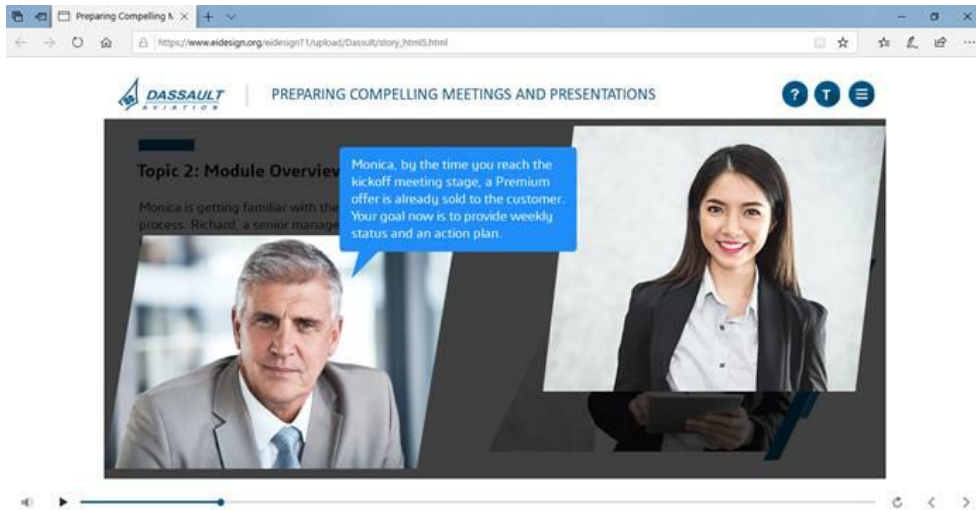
Preparing Compelling M ×

https://www.eidesign.org/eidesign11/upload/Dassault/story_html5.html

DASSAULT AVIATION

PREPARING COMPELLING MEETINGS AND PRESENTATIONS

? T

Topic 2: Module Overviev

Monica is getting familiar with the process. Richard, a senior manage

Monica, by the time you reach the kickoff meeting stage, a Premium offer is already sold to the customer. Your goal now is to provide weekly status and an action plan.